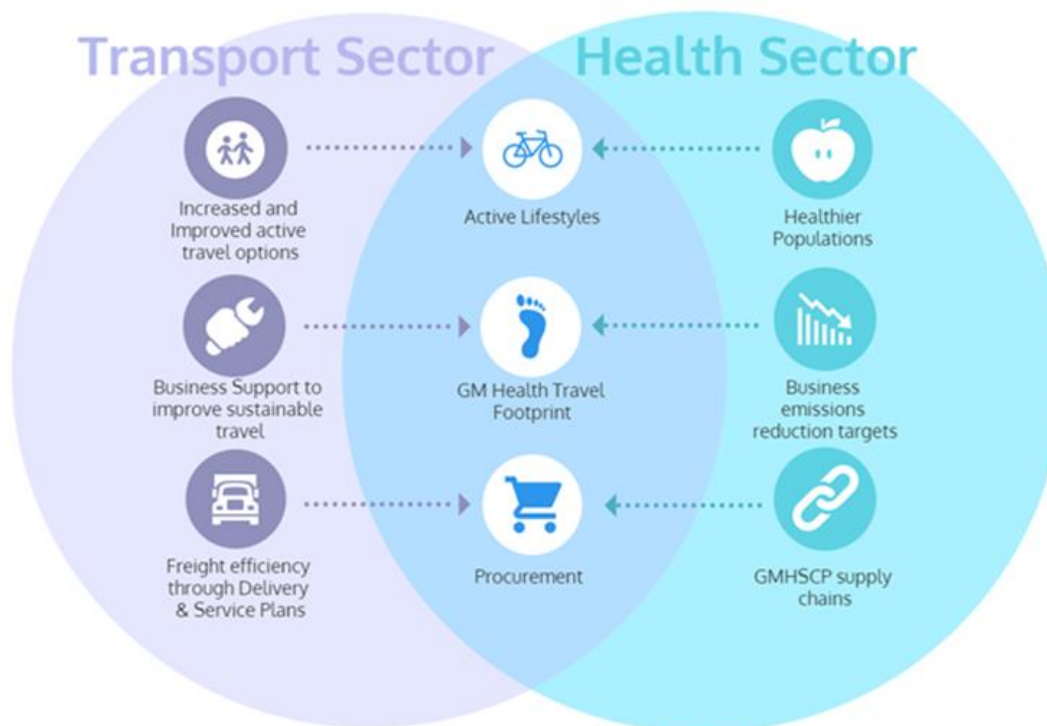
Transport Sector

Health Sector

Increased and Improved active travel options

Active Lifestyles

Healthier Populations

Business Support to improve sustainable travel

GM Health Travel Footprint

Business emissions reduction targets

Freight efficiency through Delivery & Service Plans

Procurement

GMHSCP supply chains